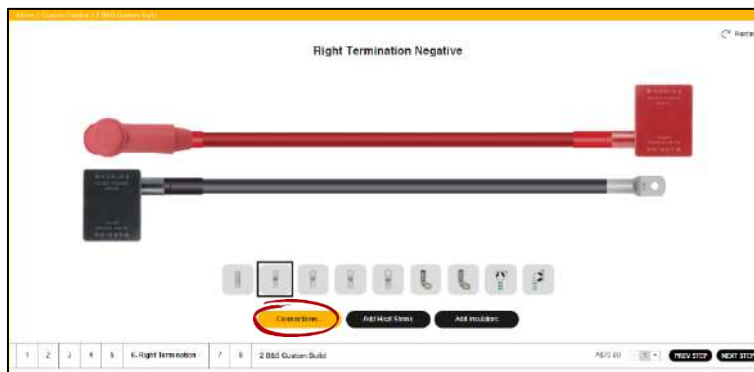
Home / Custom Cables / 2 B&S Custom Build

Restart

Right Termination Negative

Connections

Add Heat Shrink

Add Insulator

1 2 3 4 5 6. Right Termination 7 8 2 B&S Custom Build

A$70.60

PREV STEP

NEXT STEP